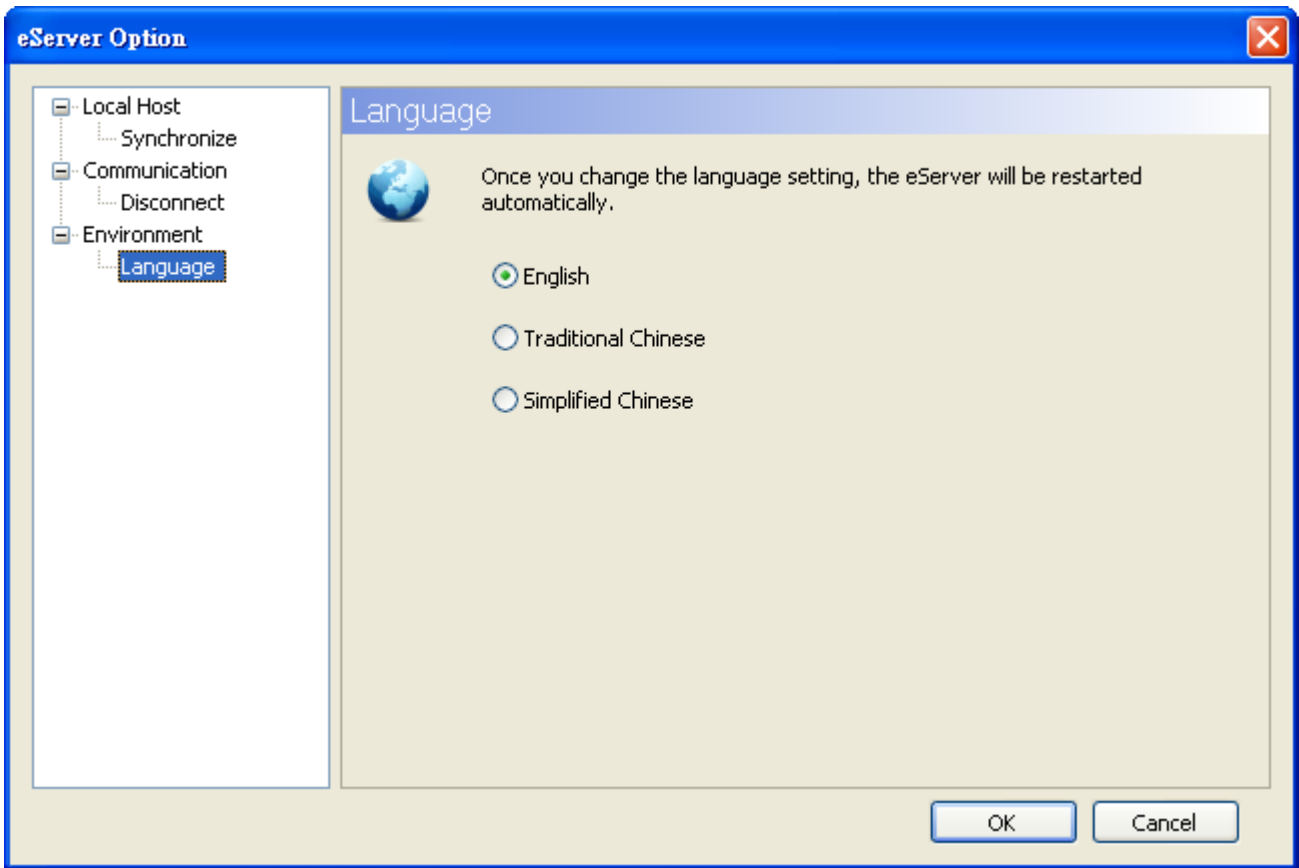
eServer Option

Local Host
Synchronize
Communication
Disconnect
Environment
Language

Language

Once you change the language setting, the eServer will be restarted automatically.

English

Traditional Chinese

Simplified Chinese

OK

Cancel